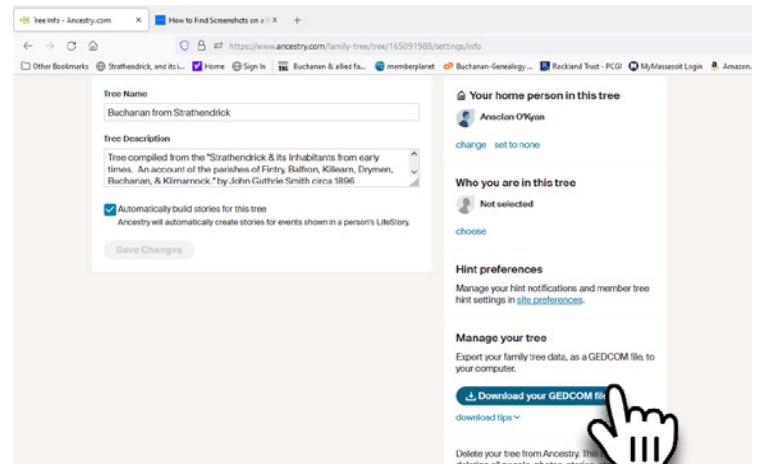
Tree Info - Ancestry.com ×
How to Find Screenshots on a ×
+
https://www.ancestry.com/family-tree/tree/165091988/settings/info
Other Bookmarks
Strathendrick, and its i...
Home
Sign In
Buchanan & allied fa...
memberplanet
Buchanan-Genealogy ...
Rockland Trust - PCGI
MyMassasoit Login
Amazon.

Tree Name
Buchanan from Strathendrick
Tree Description
Tree compiled from the "Strathendrick & its Inhabitants from early times. An account of the parishes of Fintry, Balfron, Killearn, Drymen, Buchanan, & Kilmarnock," by John Guthrie Smith circa 1896
Automatically build stories for this tree
Ancestry will automatically create stories for events shown in a person's LifeStory.
Save Changes

Your home person in this tree
Anscion O'Kyan
change set to none

Who you are in this tree
Not selected
choose

Hint preferences
Manage your hint notifications and member tree hint settings in site preferences.

Manage your tree
Export your family tree data, as a GEDCOM file, to your computer.
Download your GEDCOM fil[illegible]
download tips

Delete your tree from Ancestry. This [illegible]